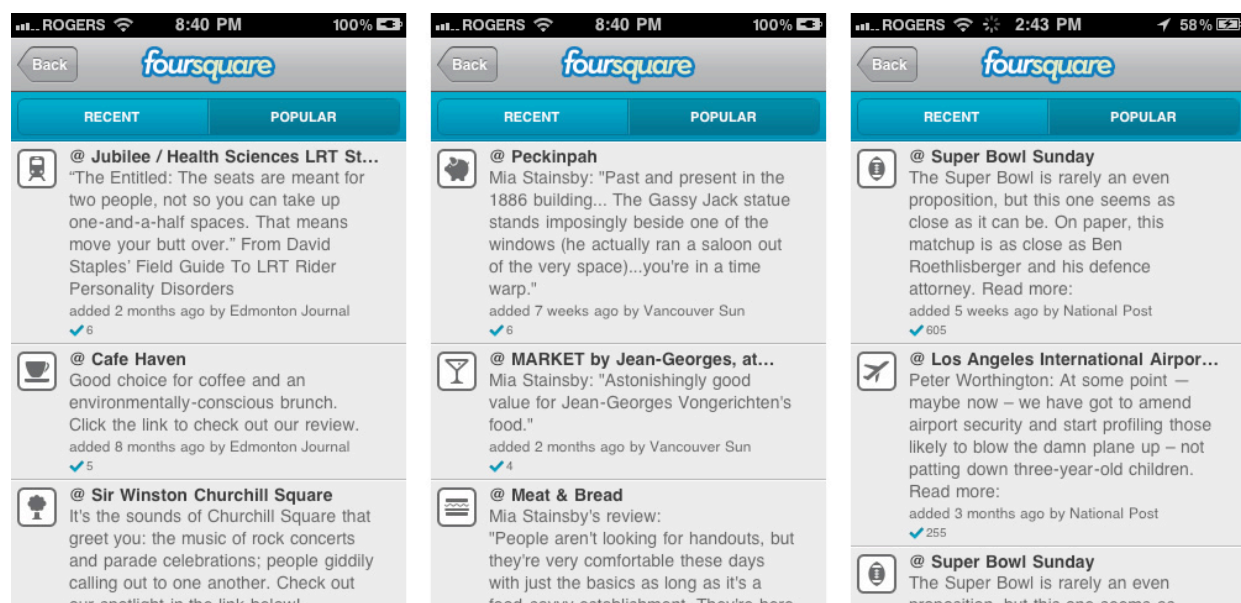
ROGERS 8:40 PM 100%

Back foursquare

RECENT POPULAR

@ Jubilee / Health Sciences LRT St...
"The Entitled: The seats are meant for two people, not so you can take up one-and-a-half spaces. That means move your butt over." From David Staples' Field Guide To LRT Rider Personality Disorders
added 2 months ago by Edmonton Journal
6

@ Cafe Haven
Good choice for coffee and an environmentally-conscious brunch. Click the link to check out our review.
added 8 months ago by Edmonton Journal
5

@ Sir Winston Churchill Square
It's the sounds of Churchill Square that greet you: the music of rock concerts and parade celebrations; people giddily calling out to one another. Check out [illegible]

ROGERS 8:40 PM 100%

Back foursquare

RECENT POPULAR

@ Peckinpah
Mia Stainsby: "Past and present in the 1886 building... The Gassy Jack statue stands imposingly beside one of the windows (he actually ran a saloon out of the very space)...you're in a time warp."
added 7 weeks ago by Vancouver Sun
6

@ MARKET by Jean-Georges, at...
Mia Stainsby: "Astonishingly good value for Jean-Georges Vongerichten's food."
added 2 months ago by Vancouver Sun
4

@ Meat & Bread
Mia Stainsby's review:
"People aren't looking for handouts, but they're very comfortable these days with just the basics as long as it's a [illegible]

ROGERS 2:43 PM 58%

Back foursquare

RECENT POPULAR

@ Super Bowl Sunday
The Super Bowl is rarely an even proposition, but this one seems as close as it can be. On paper, this matchup is as close as Ben Roethlisberger and his defence attorney. Read more:
added 5 weeks ago by National Post
605

@ Los Angeles International Airpor...
Peter Worthington: At some point — maybe now – we have got to amend airport security and start profiling those likely to blow the damn plane up – not patting down three-year-old children. Read more:
added 3 months ago by National Post
255

@ Super Bowl Sunday
The Super Bowl is rarely an even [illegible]